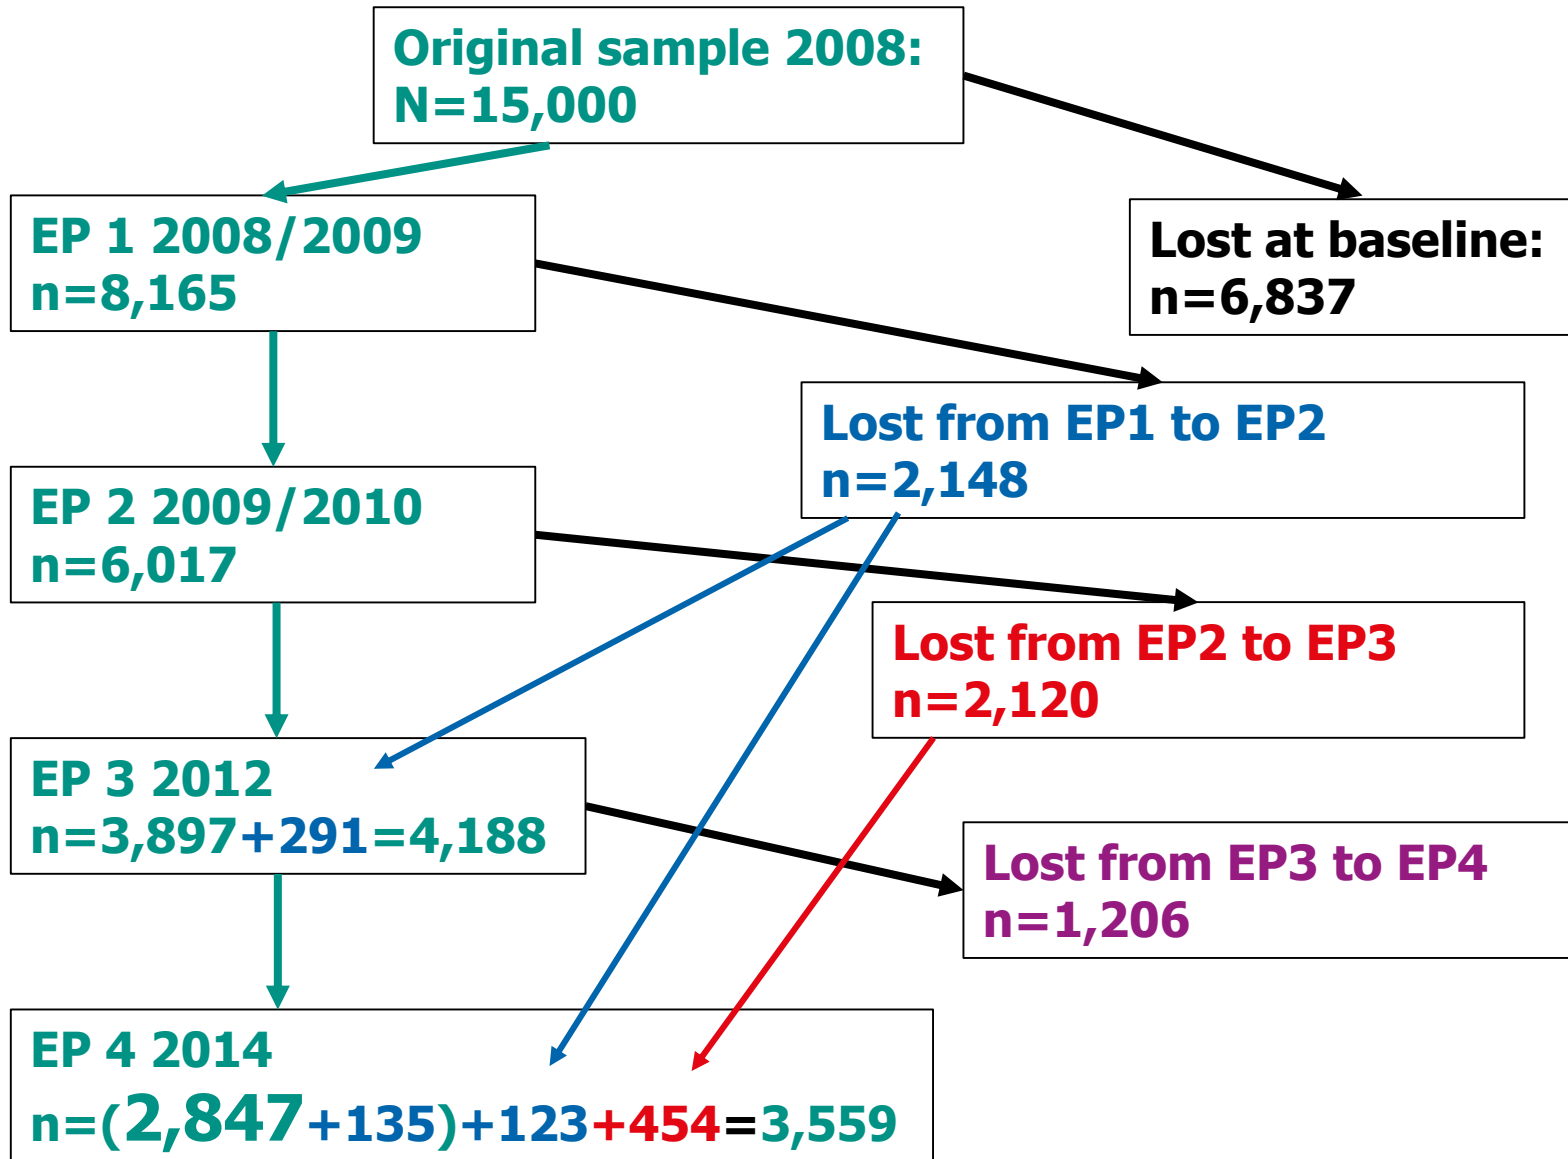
Original sample 2008:
N=15,000

Lost at baseline:
n=6,837

EP 1 2008/2009
n=8,165

Lost from EP1 to EP2
n=2,148

EP 2 2009/2010
n=6,017

Lost from EP2 to EP3
n=2,120

EP 3 2012
n=3,897+291=4,188

Lost from EP3 to EP4
n=1,206

EP 4 2014
n=(2,847+135)+123+454=3,559